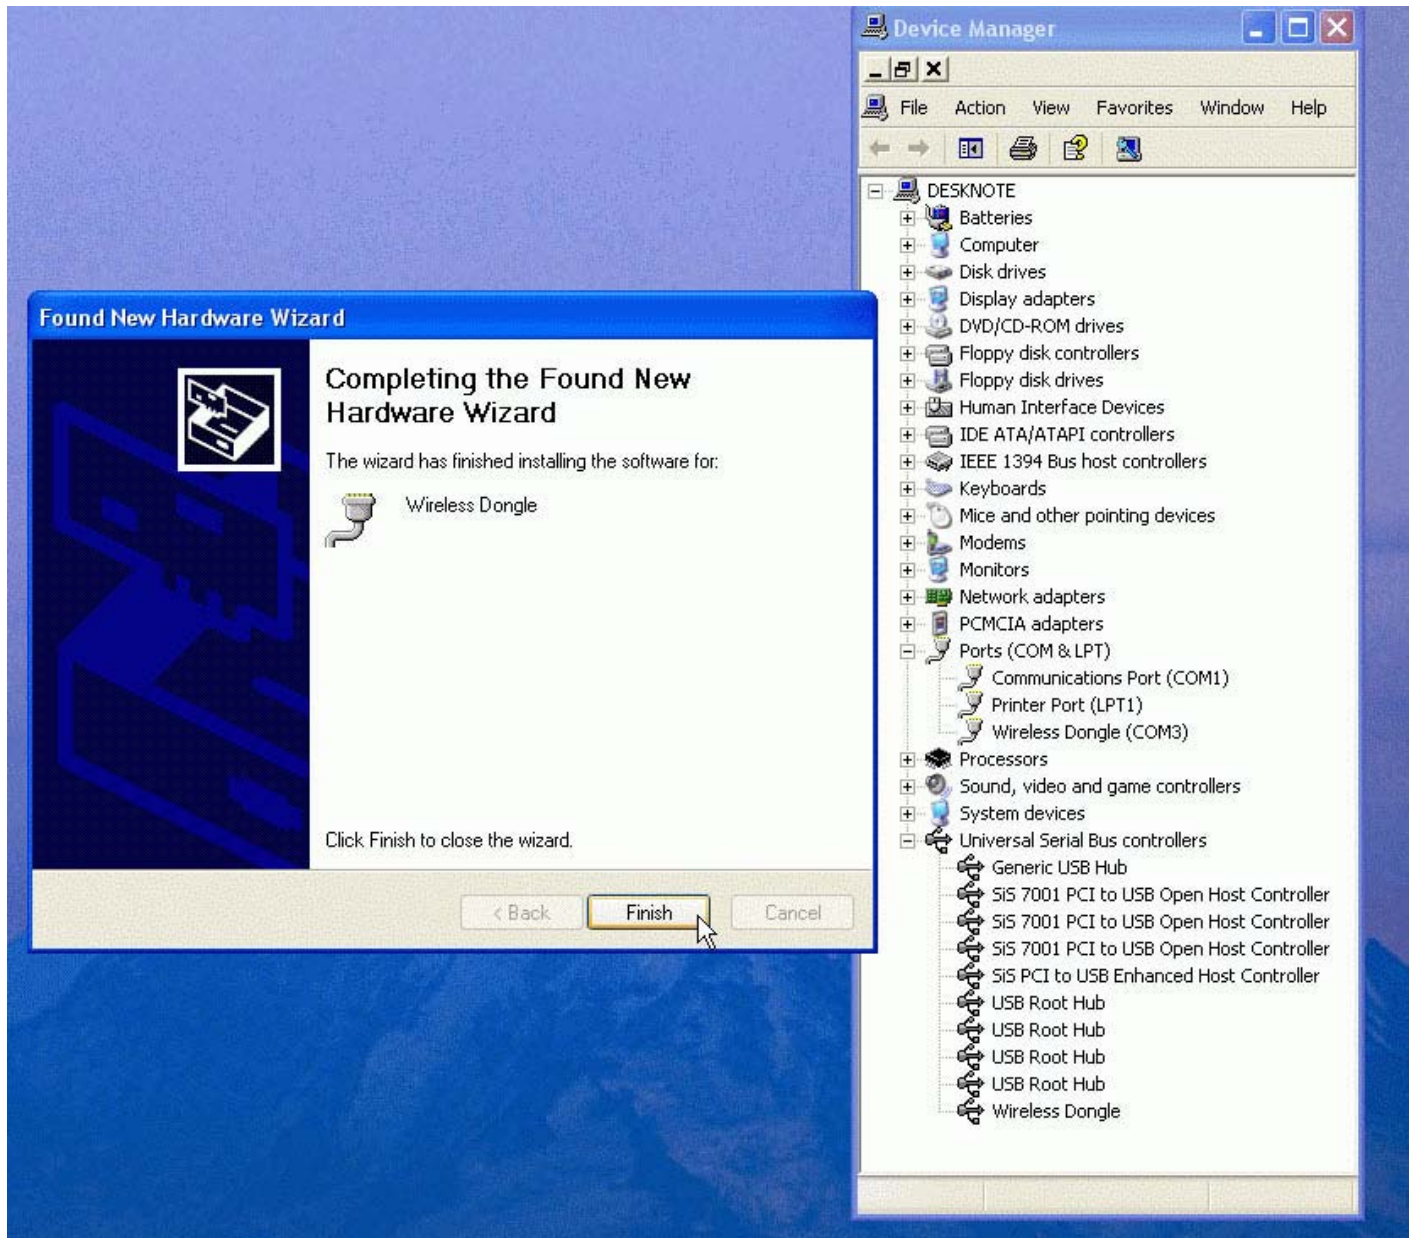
Found New Hardware Wizard

Completing the Found New Hardware Wizard

The wizard has finished installing the software for:

Wireless Dongle

Click Finish to close the wizard.

< Back
Finish
Cancel

Device Manager

File Action View Favorites Window Help

DESKNOTE
Batteries
Computer
Disk drives
Display adapters
DVD/CD-ROM drives
Floppy disk controllers
Floppy disk drives
Human Interface Devices
IDE ATA/ATAPI controllers
IEEE 1394 Bus host controllers
Keyboards
Mice and other pointing devices
Modems
Monitors
Network adapters
PCMCIA adapters
Ports (COM & LPT)
Communications Port (COM1)
Printer Port (LPT1)
Wireless Dongle (COM3)
Processors
Sound, video and game controllers
System devices
Universal Serial Bus controllers
Generic USB Hub
SiS 7001 PCI to USB Open Host Controller
SiS 7001 PCI to USB Open Host Controller
SiS 7001 PCI to USB Open Host Controller
SiS PCI to USB Enhanced Host Controller
USB Root Hub
USB Root Hub
USB Root Hub
USB Root Hub
Wireless Dongle